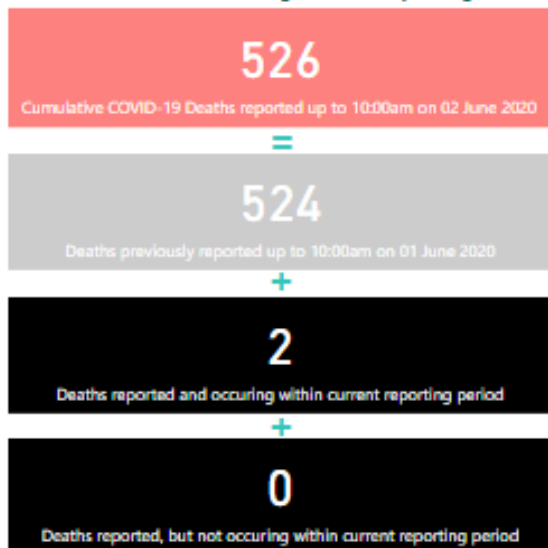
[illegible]

526

Cumulative COVID-19 Deaths reported up to 10:00am on 02 June 2020

=

524

Deaths previously reported up to 10:00am on 01 June 2020

+

2

Deaths reported and occuring within current reporting period

+

0

Deaths reported, but not occuring within current reporting period